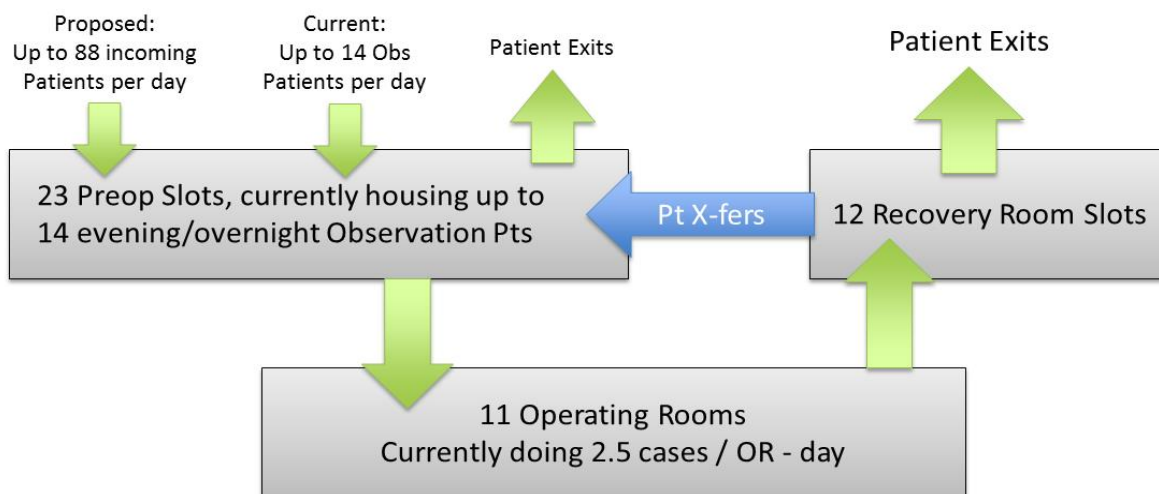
Proposed:
Up to 88 incoming
Patients per day

Current:
Up to 14 Obs
Patients per day

Patient Exits

Patient Exits

23 Preop Slots, currently housing up to 14 evening/overnight Observation Pts

Pt X-fers

12 Recovery Room Slots

11 Operating Rooms
Currently doing 2.5 cases / OR - day